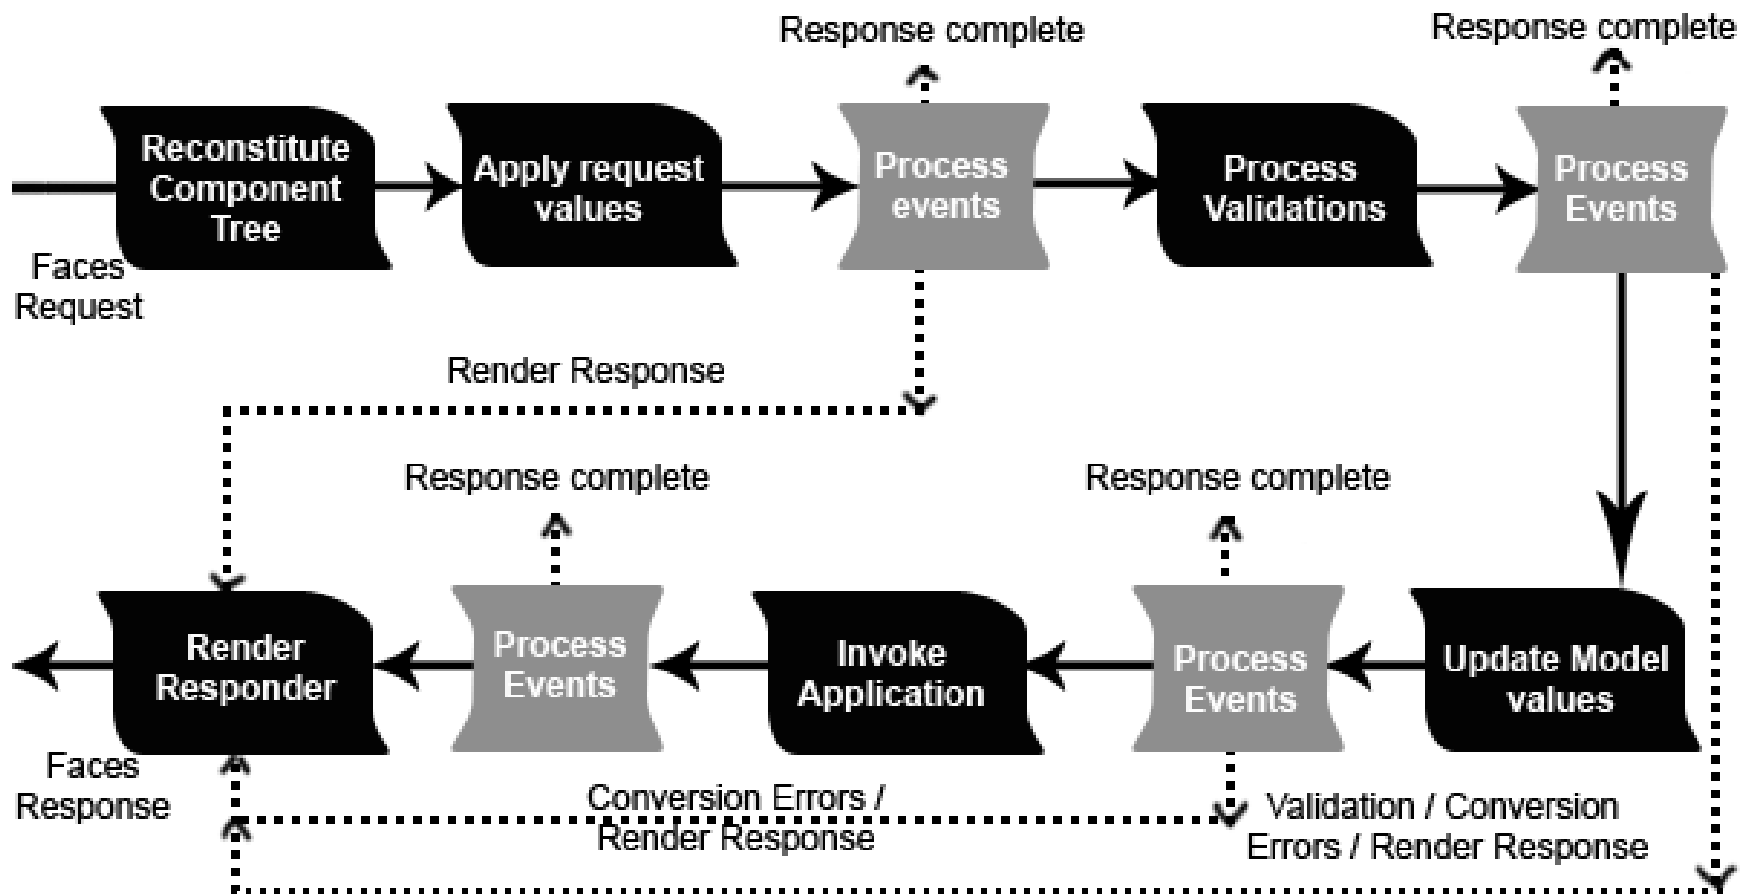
Response complete

Response complete

Reconstitute Component Tree

Apply request values

Process events

Process Validations

Process Events

Faces Request

Render Response

Response complete

Response complete

Render Responder

Process Events

Invoke Application

Process Events

Update Model values

Faces Response

Conversion Errors / Render Response

Validation / Conversion Errors / Render Response